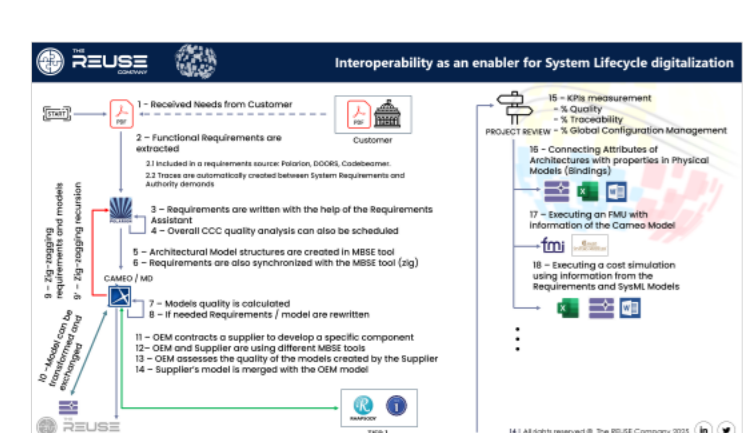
THE REUSE COMPANY

Interoperability as an enabler for System Lifecycle digitalization

START

PDF

1 – Received Needs from Customer

PDF

Customer

2 – Functional Requirements are extracted

2.1 Included in a requirements source: Polarion, DOORS, Codebeamer.

2.2 Traces are automatically created between System Requirements and Authority demands

3 – Requirements are written with the help of the Requirements Assistant

4 – Overall CCC quality analysis can also be scheduled

5 – Architectural Model structures are created in MBSE tool

6 – Requirements are also synchronized with the MBSE tool (zig)

9 – Zig-zagging requirements and models

9' – Zig-zagging recursion

CAMEO / MD

7 – Models quality is calculated

8 – If needed Requirements / model are rewritten

10 – Model can be transformed and exchanged

11 – OEM contracts a supplier to develop a specific component

12 – OEM and Supplier are using different MBSE tools

13 – OEM assesses the quality of the models created by the Supplier

14 – Supplier's model is merged with the OEM model

RHAPSODY

THE REUSE

PROJECT REVIEW

15 – KPIs measurement

- % Quality

- % Traceability

- % Global Configuration Management

16 – Connecting Attributes of Architectures with properties in Physical Models (Bindings)

17 – Executing an FMU with information of the Cameo Model

fmi

18 – Executing a cost simulation using information from the Requirements and SysML Models

14 | All rights reserved ® The REUSE Company 2023